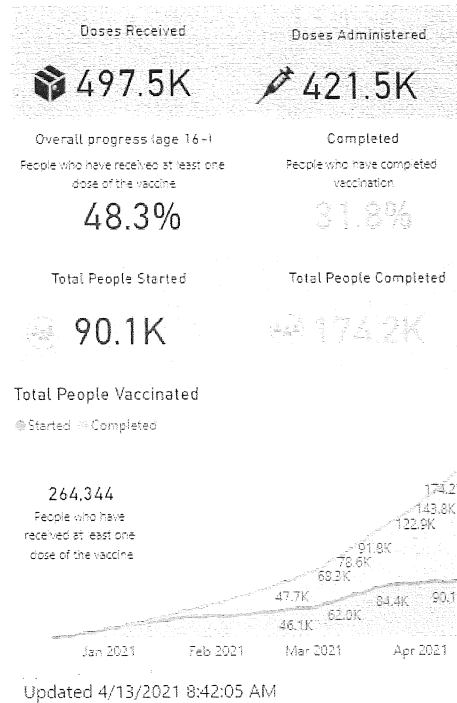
Doses Received

497.5K

Doses Administered

421.5K

Overall progress (age 16+)

People who have received at least one dose of the vaccine

48.3%

Completed

People who have completed vaccination

31.8%

Total People Started

90.1K

Total People Completed

174.2K

Total People Vaccinated

Started Completed

264,344

People who have received at least one dose of the vaccine

174.2
143.8K
122.9K
91.8K
78.6K
68.3K
47.7K
46.1K
62.0K
84.4K
90.1

Jan 2021 Feb 2021 Mar 2021 Apr 2021

Updated 4/13/2021 8:42:05 AM